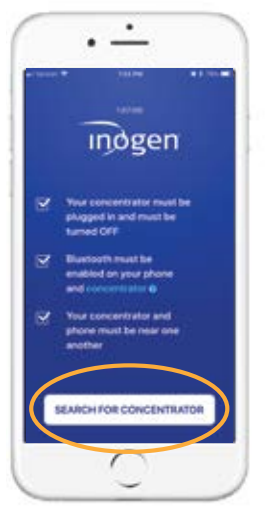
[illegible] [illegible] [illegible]

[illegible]

inogen

Your concentrator must be plugged in and must be turned OFF

Bluetooth must be enabled on your phone and concentrator

Your concentrator and phone must be near one another

SEARCH FOR CONCENTRATOR